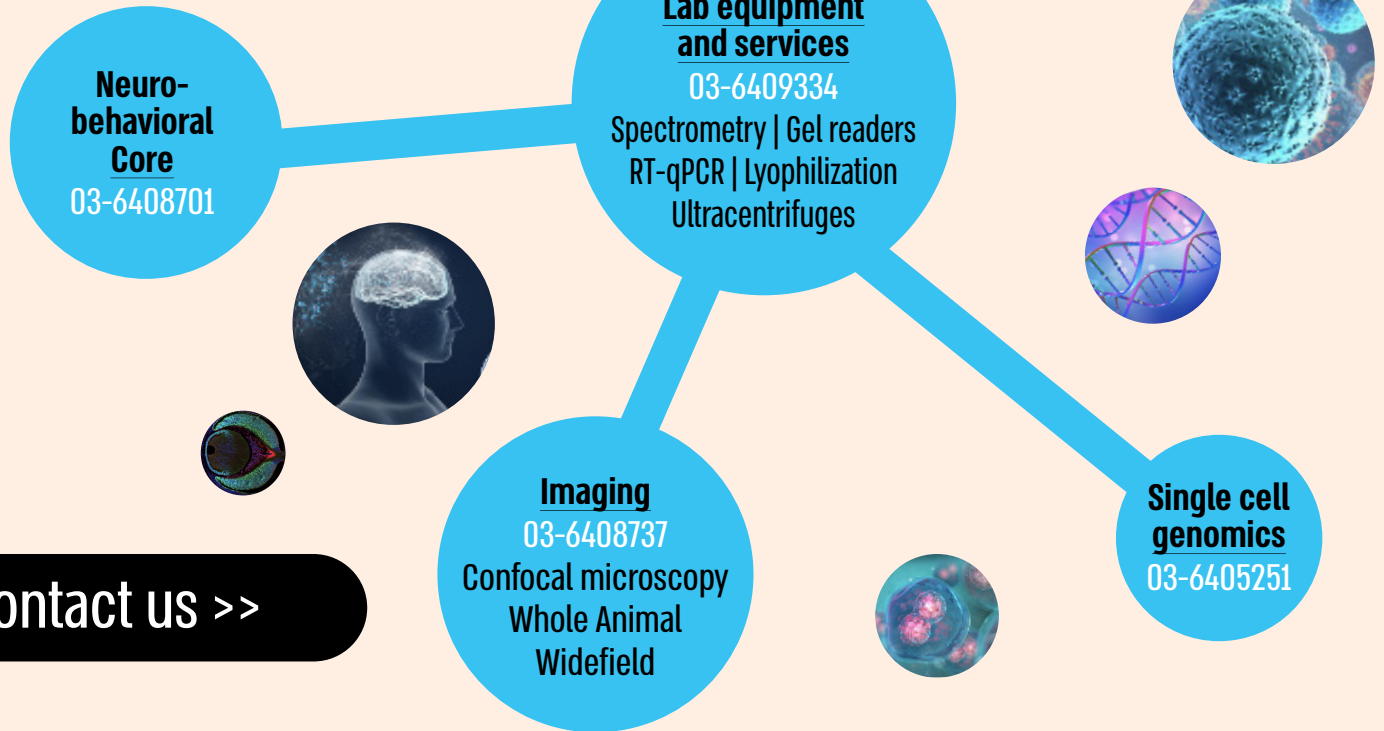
Neurobehavioral Core
03-6408701

Lab equipment and services
03-6409334
Spectrometry | Gel readers
RT-qPCR | Lyophilization
Ultracentrifuges

Imaging
03-6408737
Confocal microscopy
Whole Animal
Widefield

Single cell genomics
03-6405251

ontact us >>